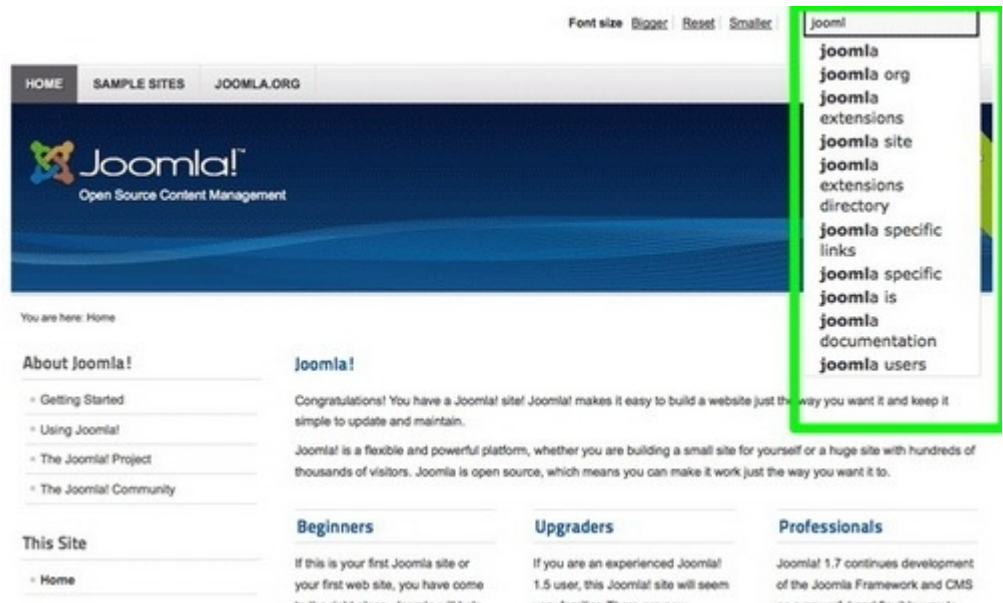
Font size Bigger Reset Smaller

jooml

joomla
joomla org
joomla extensions
joomla site
joomla extensions directory
joomla specific links
joomla specific
joomla is
joomla documentation
joomla users

HOME SAMPLE SITES JOOMLA.ORG

Joomla!™
Open Source Content Management

You are here: Home

About Joomla!

Getting Started
Using Joomla!
The Joomla! Project
The Joomla! Community

This Site

Home

Joomla!

Congratulations! You have a Joomla! site! Joomla! makes it easy to build a website just the way you want it and keep it simple to update and maintain.

Joomla! is a flexible and powerful platform, whether you are building a small site for yourself or a huge site with hundreds of thousands of visitors. Joomla is open source, which means you can make it work just the way you want it to.

Beginners

If this is your first Joomla site or your first web site, you have come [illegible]

Upgraders

If you are an experienced Joomla! 1.5 user, this Joomla! site will seem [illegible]

Professionals

Joomla! 1.7 continues development of the Joomla Framework and CMS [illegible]